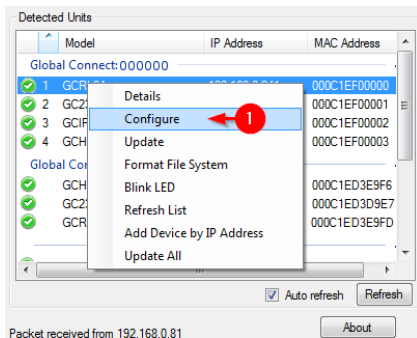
Detected Units

| | Model | IP Address | MAC Address |
|---|---|---|---|
| Global Connect: 000000 | | | |
| 1 | GCR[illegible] | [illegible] | 000C1EF00000 |
| 2 | GC2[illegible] | | 000C1EF00001 |
| 3 | GCIF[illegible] | | 000C1EF00002 |
| 4 | GCH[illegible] | | 000C1EF00003 |
| Global Conn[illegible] | | | |
| | GCH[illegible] | | 000C1ED3E9F6 |
| | GC2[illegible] | | 000C1ED3D9E7 |
| | GCR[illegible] | | 000C1ED3E9FD |

Details
Configure
1
Update
Format File System
Blink LED
Refresh List
Add Device by IP Address
Update All

Auto refresh
Refresh

Packet received from 192.168.0.81
About